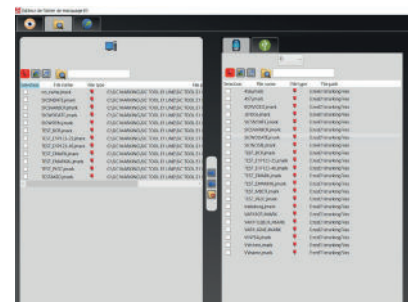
Editeur de fichier de marquage(R)

Sélection | Nom du fichier | Taille fichier | File path
my_marking.jmark | C:\JLC MARKING\JLC TOOL E1 LINE\JLC TOOL E1
DONNEES.jmark | C:\JLC MARKING\JLC TOOL E1 LINE\JLC TOOL E1
DONNEES2.jmark | C:\JLC MARKING\JLC TOOL E1 LINE\JLC TOOL E1
DONNEES3.jmark | C:\JLC MARKING\JLC TOOL E1 LINE\JLC TOOL E1
DONNEES4.jmark | C:\JLC MARKING\JLC TOOL E1 LINE\JLC TOOL E1
TEST_BOX.jmark | C:\JLC MARKING\JLC TOOL E1 LINE\JLC TOOL E1
TEST_CYPCD-CS.jmark | C:\JLC MARKING\JLC TOOL E1 LINE\JLC TOOL E1
TEST_CYPCD-45.jmark | C:\JLC MARKING\JLC TOOL E1 LINE\JLC TOOL E1
TEST_DMATR.jmark | C:\JLC MARKING\JLC TOOL E1 LINE\JLC TOOL E1
TEST_DMATRIX.jmark | C:\JLC MARKING\JLC TOOL E1 LINE\JLC TOOL E1
TEST_PICT.jmark | C:\JLC MARKING\JLC TOOL E1 LINE\JLC TOOL E1
ECOAAD.jmark | C:\JLC MARKING\JLC TOOL E1 LINE\JLC TOOL E1

Sélection | File name | File type | File path
4Ww.jmark | Card/Marking/Vec
4ST.jmark | Card/Marking/Vec
DONNEES.jmark | Card/Marking/Vec
DONNEES2.jmark | Card/Marking/Vec
DONNEES3.jmark | Card/Marking/Vec
DONNEES4.jmark | Card/Marking/Vec
DONNEES5.jmark | Card/Marking/Vec
TEST_BOX.jmark | Card/Marking/Vec
TEST_CYPCD-CS.jmark | Card/Marking/Vec
TEST_CYPCD-45.jmark | Card/Marking/Vec
TEST_DMATR.jmark | Card/Marking/Vec
TEST_DMATRIX.jmark | Card/Marking/Vec
TEST_MATCH.jmark | Card/Marking/Vec
TEST_PICT.jmark | Card/Marking/Vec
testdong.jmark | Card/Marking/Vec
VARTEXT.jmark | Card/Marking/Vec
VARTXT.jmark | Card/Marking/Vec
VARTXT2.jmark | Card/Marking/Vec
VAR.jmark | Card/Marking/Vec
Varname.jmark | Card/Marking/Vec
Varname.jmark | Card/Marking/Vec